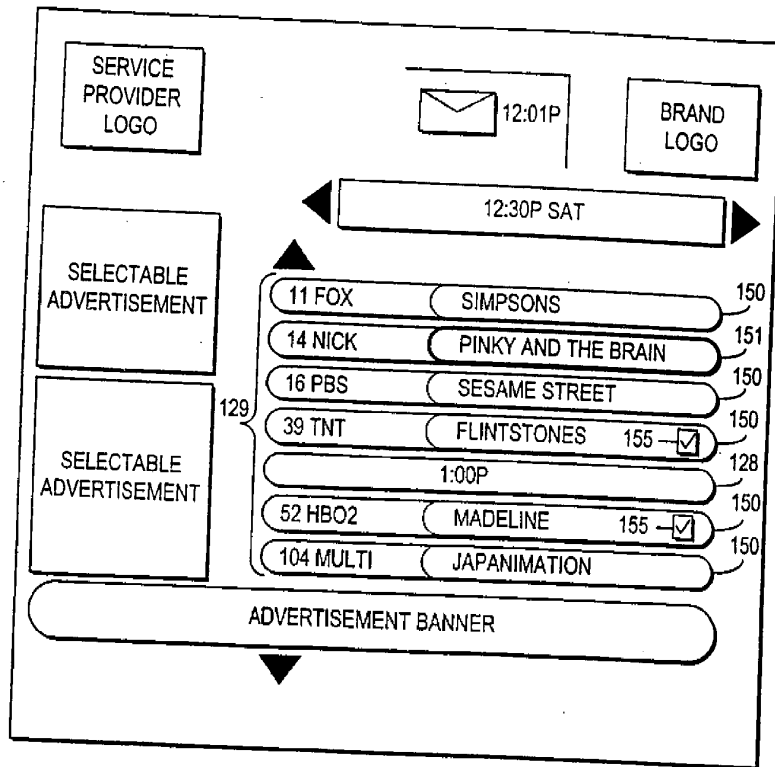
SERVICE PROVIDER LOGO

12:01P

BRAND LOGO

12:30P SAT

SELECTABLE ADVERTISEMENT

SELECTABLE ADVERTISEMENT

129

11 FOX SIMPSONS 150

14 NICK PINKY AND THE BRAIN 151

16 PBS SESAME STREET 150

39 TNT FLINTSTONES 155 150

1:00P 128

52 HBO2 MADELINE 155 150

104 MULTI JAPANIMATION 150

ADVERTISEMENT BANNER